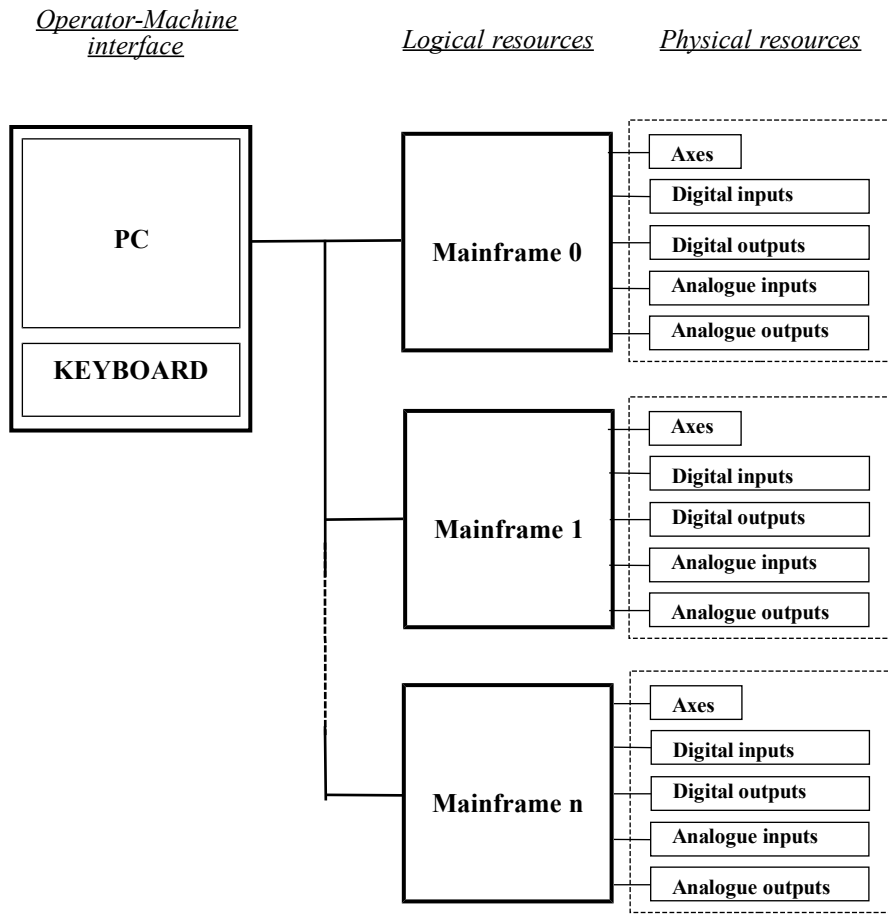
Operator-Machine interface

Logical resources

Physical resources

PC

KEYBOARD

Mainframe 0

Axes

Digital inputs

Digital outputs

Analogue inputs

Analogue outputs

Mainframe 1

Axes

Digital inputs

Digital outputs

Analogue inputs

Analogue outputs

Mainframe n

Axes

Digital inputs

Digital outputs

Analogue inputs

Analogue outputs